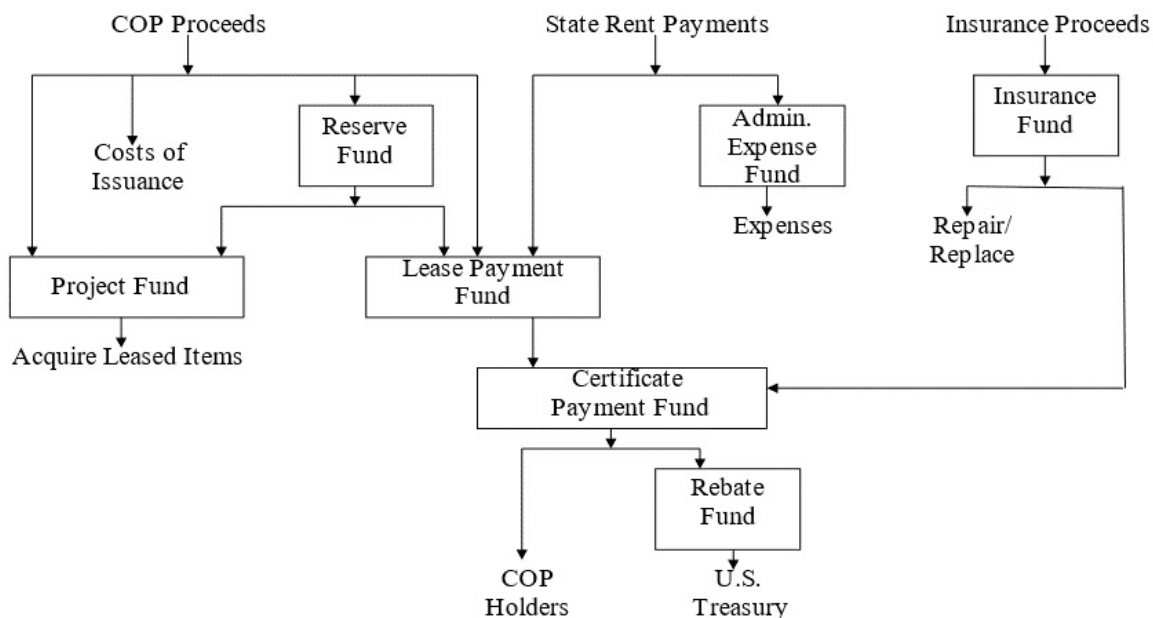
COP Proceeds

State Rent Payments

Insurance Proceeds

Costs of Issuance

Reserve Fund

Admin. Expense Fund

Insurance Fund

Expenses

Repair/ Replace

Project Fund

Lease Payment Fund

Acquire Leased Items

Certificate Payment Fund

Rebate Fund

COP Holders

U.S. Treasury